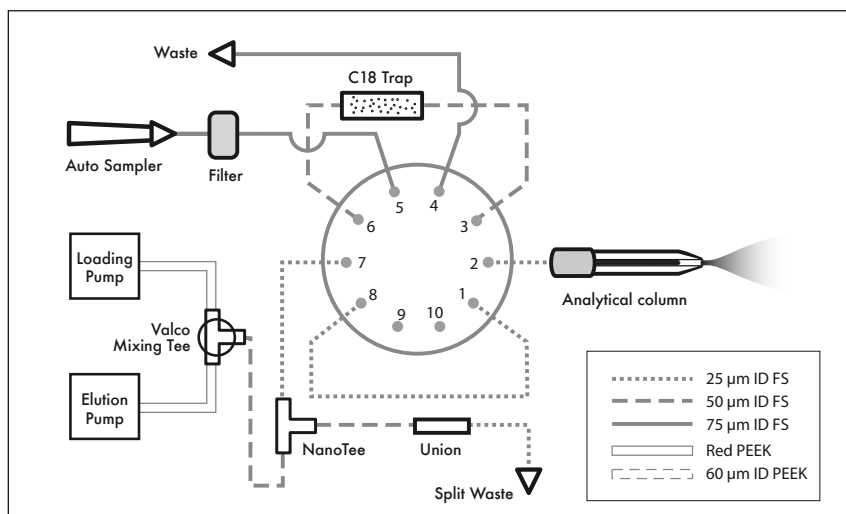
Waste

C18 Trap

Auto Sampler

Filter

5
4
6
3
7
2
8
9
10
1

Loading Pump

Valco Mixing Tee

Elution Pump

Analytical column

NanoTee

Union

Split Waste

25 µm ID FS
50 µm ID FS
75 µm ID FS
Red PEEK
60 µm ID PEEK